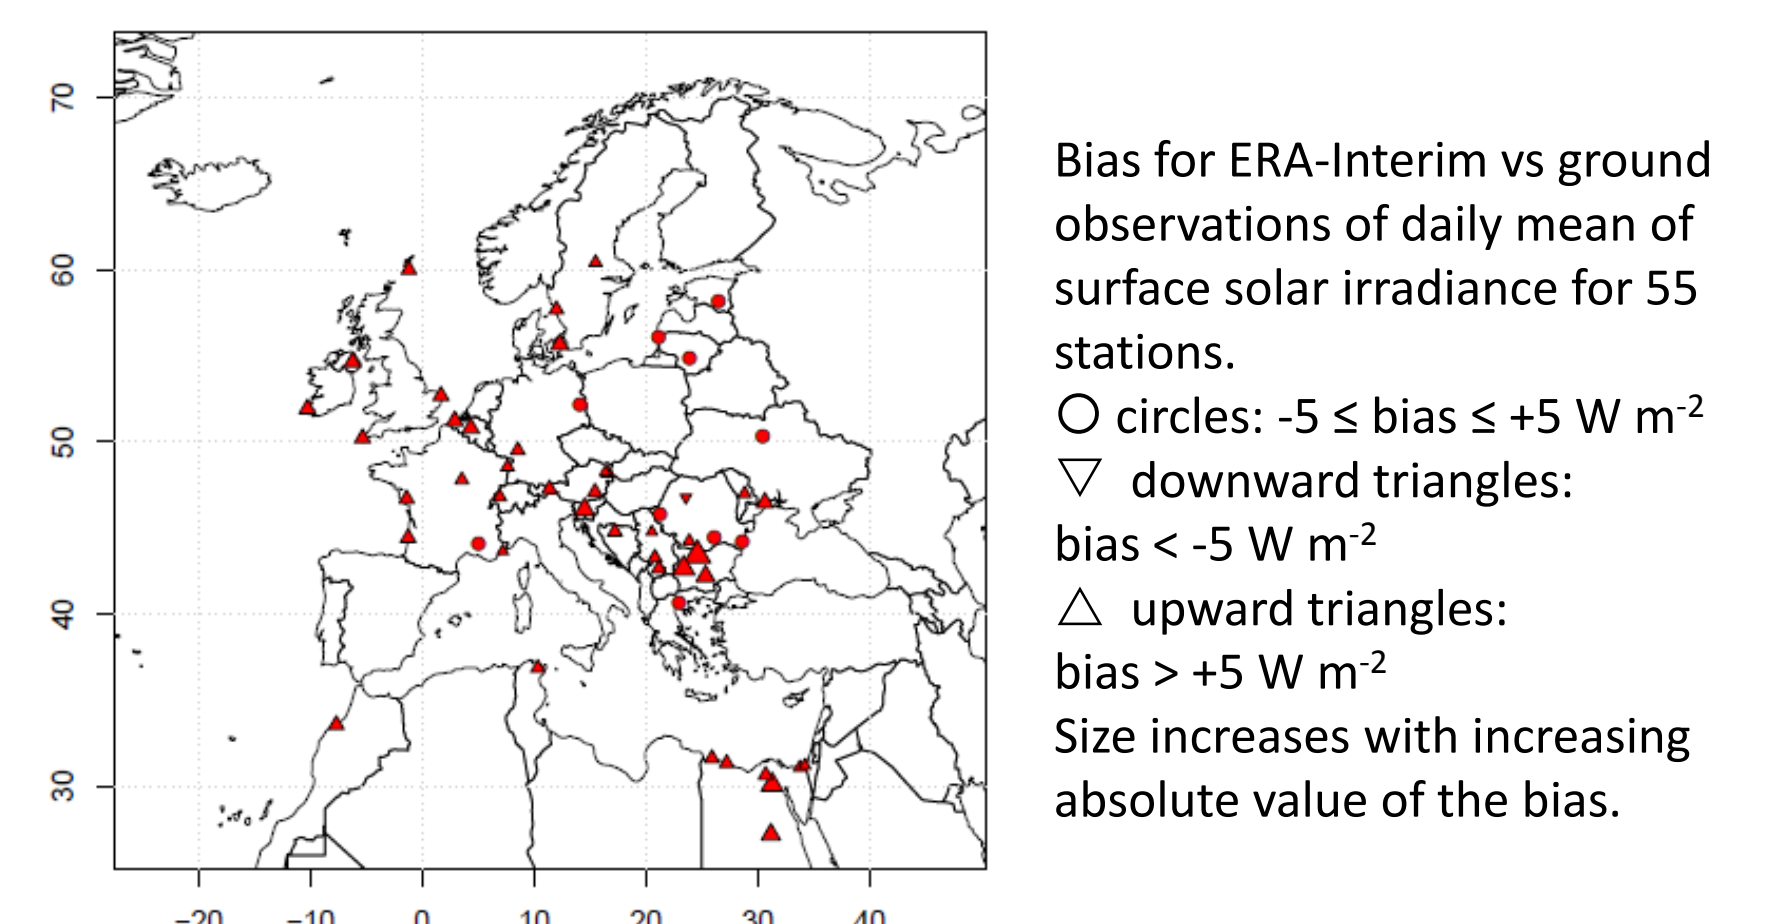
70
60
50
40
30
−20 −10 0 10 20 30 40

Bias for ERA-Interim vs ground observations of daily mean of surface solar irradiance for 55 stations.
○ circles: -5 ≤ bias ≤ +5 W m$^{-2}$
▽ downward triangles: bias < -5 W m$^{-2}$
△ upward triangles: bias > +5 W m$^{-2}$
Size increases with increasing absolute value of the bias.